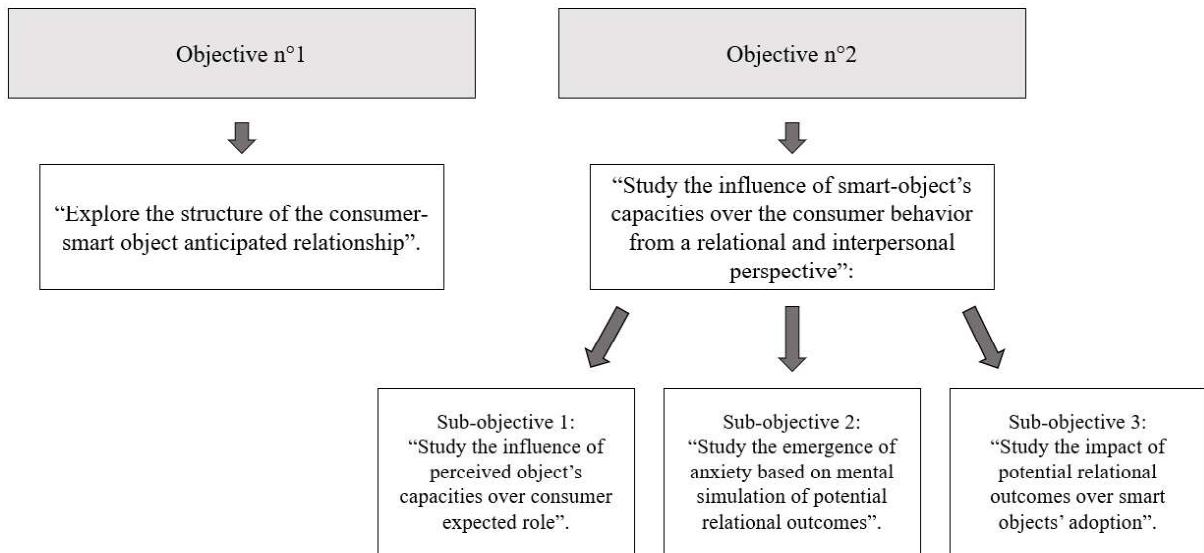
Objective n°1

Objective n°2

"Explore the structure of the consumer-smart object anticipated relationship".

"Study the influence of smart-object's capacities over the consumer behavior from a relational and interpersonal perspective":

Sub-objective 1:
"Study the influence of perceived object's capacities over consumer expected role".

Sub-objective 2:
"Study the emergence of anxiety based on mental simulation of potential relational outcomes".

Sub-objective 3:
"Study the impact of potential relational outcomes over smart objects' adoption".